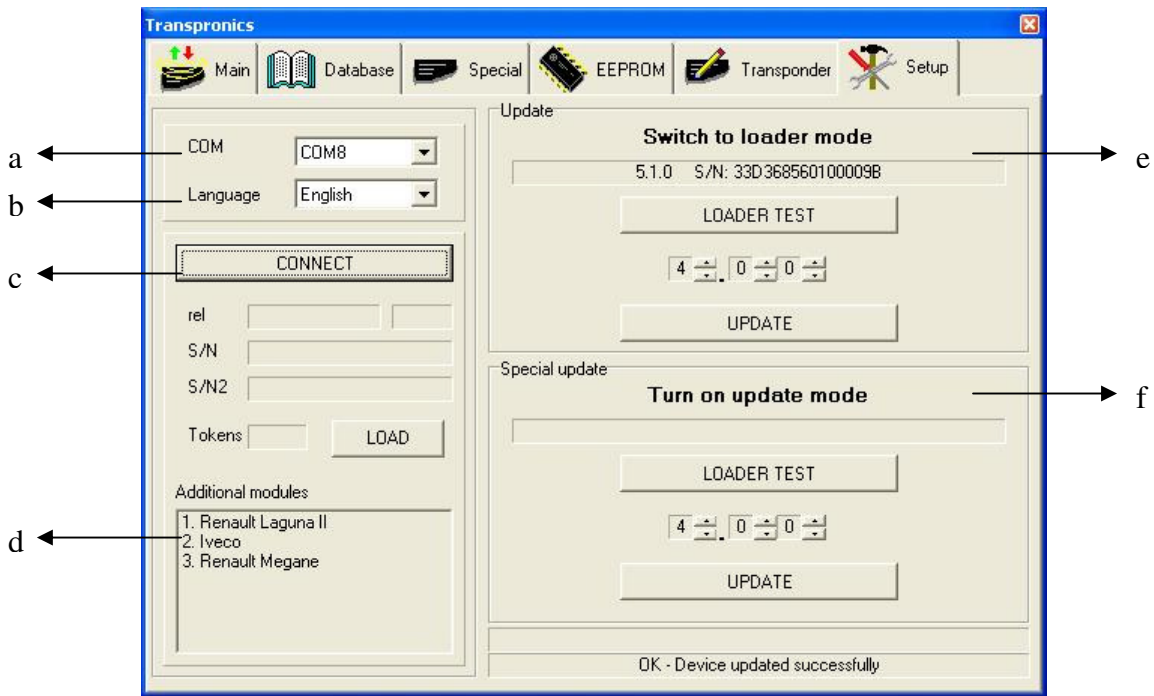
Transpronics

Main | Database | Special | EEPROM | Transponder | Setup

a
COM COM8
b
Language English

c
CONNECT

rel
S/N
S/N2
Tokens LOAD

Additional modules
d
1. Renault Laguna II
2. Iveco
3. Renault Megane

Update
Switch to loader mode
e
5.1.0 S/N: 33D368560100009B
LOADER TEST
4 . 0 0
UPDATE

Special update
Turn on update mode
f
LOADER TEST
4 . 0 0
UPDATE

OK - Device updated successfully